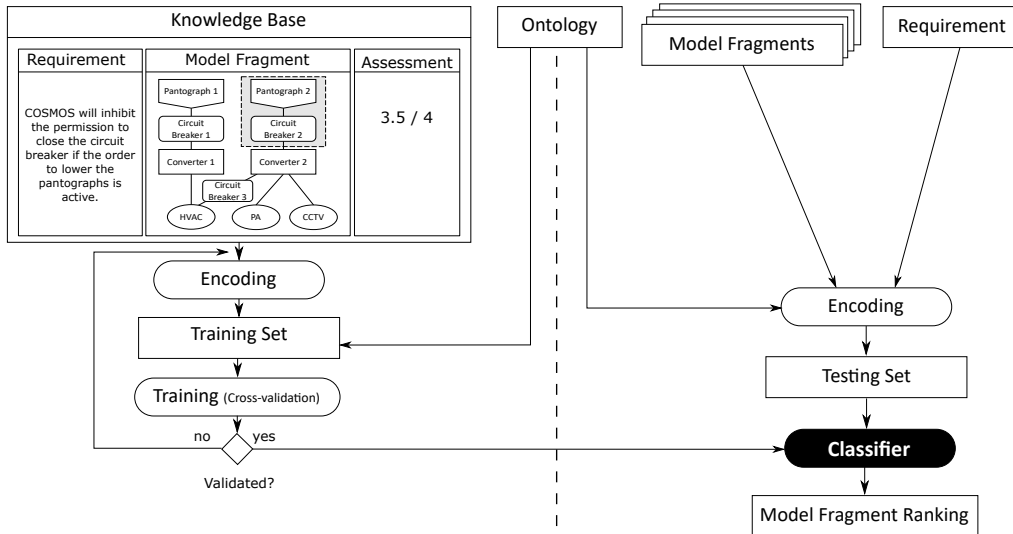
Knowledge Base

Requirement

COSMOS will inhibit the permission to close the circuit breaker if the order to lower the pantographs is active.

Model Fragment

Pantograph 1

Pantograph 2

Circuit Breaker 1

Circuit Breaker 2

Converter 1

Converter 2

Circuit Breaker 3

HVAC

PA

CCTV

Assessment

3.5 / 4

Encoding

Training Set

Training (Cross-validation)

no

yes

Validated?

Ontology

Model Fragments

Requirement

Encoding

Testing Set

Classifier

Model Fragment Ranking